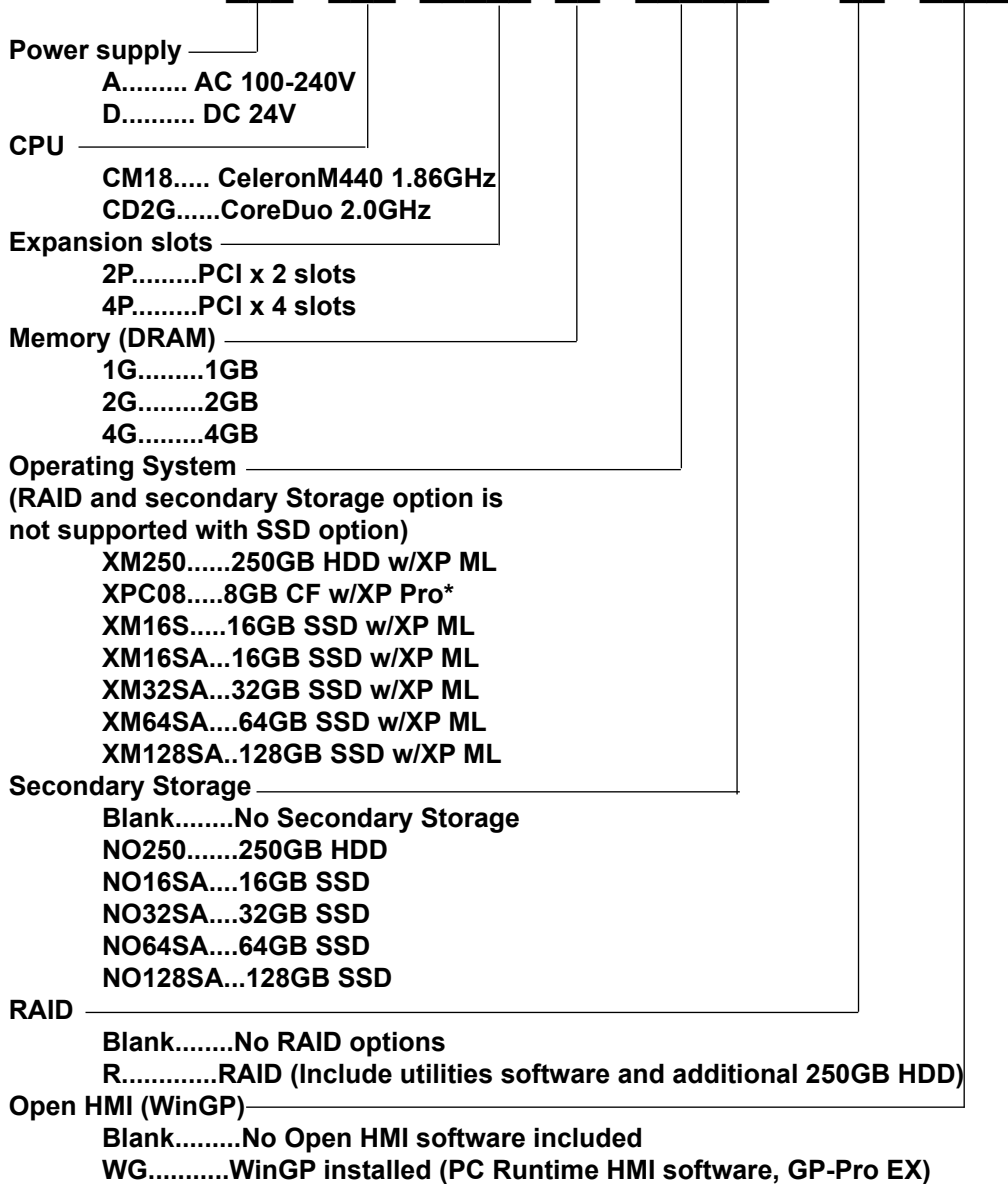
Power supply
A......... AC 100-240V
D.......... DC 24V
CPU
CM18..... CeleronM440 1.86GHz
CD2G......CoreDuo 2.0GHz
Expansion slots
2P.........PCI x 2 slots
4P.........PCI x 4 slots
Memory (DRAM)
1G.........1GB
2G.........2GB
4G.........4GB
Operating System
(RAID and secondary Storage option is not supported with SSD option)
XM250......250GB HDD w/XP ML
XPC08.....8GB CF w/XP Pro*
XM16S.....16GB SSD w/XP ML
XM16SA...16GB SSD w/XP ML
XM32SA...32GB SSD w/XP ML
XM64SA....64GB SSD w/XP ML
XM128SA..128GB SSD w/XP ML
Secondary Storage
Blank........No Secondary Storage
NO250.......250GB HDD
NO16SA....16GB SSD
NO32SA....32GB SSD
NO64SA....64GB SSD
NO128SA...128GB SSD
RAID
Blank........No RAID options
R.............RAID (Include utilities software and additional 250GB HDD)
Open HMI (WinGP)
Blank.........No Open HMI software included
WG...........WinGP installed (PC Runtime HMI software, GP-Pro EX)